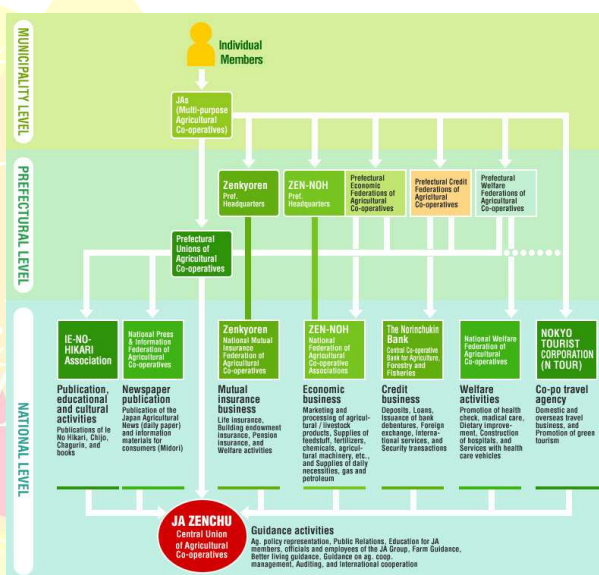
MUNICIPALITY LEVEL

Individual Members

JAs (Multi-purpose Agricultural Co-operatives)

PREFECTURAL LEVEL

Zenkyoren Pref. Headquarters

ZEN-NOH Pref. Headquarters

Prefectural Economic Federations of Agricultural Co-operatives

Prefectural Credit Federations of Agricultural Co-operatives

Prefectural Welfare Federations of Agricultural Co-operatives

Prefectural Unions of Agricultural Co-operatives

NATIONAL LEVEL

IE-NO-HIKARI Association

Publication, educational and cultural activities
Publications of Ie No Hikari, Chijo, Chagurin, and books

National Press & Information Federation of Agricultural Co-operatives

Newspaper publication
Publication of the Japan Agricultural News (daily paper) and information materials for consumers (Midori)

Zenkyoren
National Mutual Insurance Federation of Agricultural Co-operatives

Mutual insurance business
Life insurance, Building endowment insurance, Pension insurance, and Welfare activities

ZEN-NOH
National Federation of Agricultural Co-operative Associations

Economic business
Marketing and processing of agricultural / livestock products, Supplies of feedstuff, fertilizers, chemicals, agricultural machinery, etc., and Supplies of daily necessities, gas and petroleum

The Norinchukin Bank
Central Co-operative Bank for Agriculture, Forestry and Fisheries

Credit business
Deposits, Loans, Issuance of bank debentures, Foreign exchange, International services, and Security transactions

National Welfare Federation of Agricultural Co-operatives

Welfare activities
Promotion of health check, medical care, Dietary improvement, Construction of hospitals, and Services with health care vehicles

NOKYO TOURIST CORPORATION (N TOUR)

Co-po travel agency
Domestic and overseas travel business, and Promotion of green tourism

JA ZENCHU
Central Union of Agricultural Co-operatives

Guidance activities
Ag. policy representation, Public Relations, Education for JA members, officials and employees of the JA Group, Farm Guidance, Better living guidance, Guidance on ag. coop. management, Auditing, and International cooperation